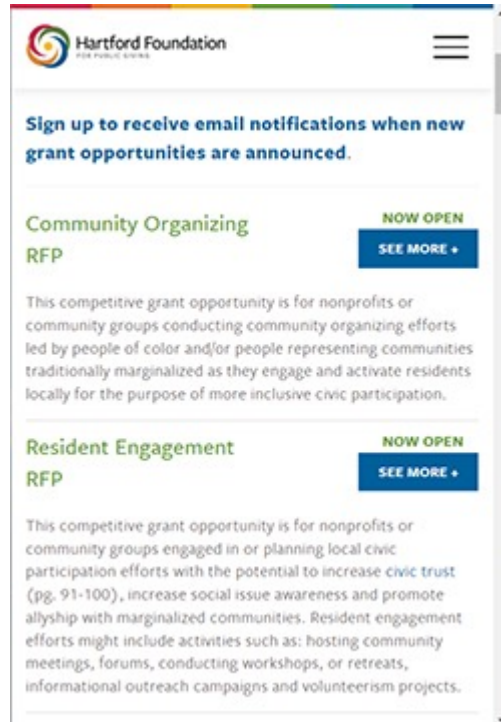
Hartford Foundation
FOR PUBLIC GIVING

Sign up to receive email notifications when new grant opportunities are announced.

Community Organizing RFP

NOW OPEN

SEE MORE +

This competitive grant opportunity is for nonprofits or community groups conducting community organizing efforts led by people of color and/or people representing communities traditionally marginalized as they engage and activate residents locally for the purpose of more inclusive civic participation.

Resident Engagement RFP

NOW OPEN

SEE MORE +

This competitive grant opportunity is for nonprofits or community groups engaged in or planning local civic participation efforts with the potential to increase civic trust (pg. 91-100), increase social issue awareness and promote allyship with marginalized communities. Resident engagement efforts might include activities such as: hosting community meetings, forums, conducting workshops, or retreats, informational outreach campaigns and volunteerism projects.